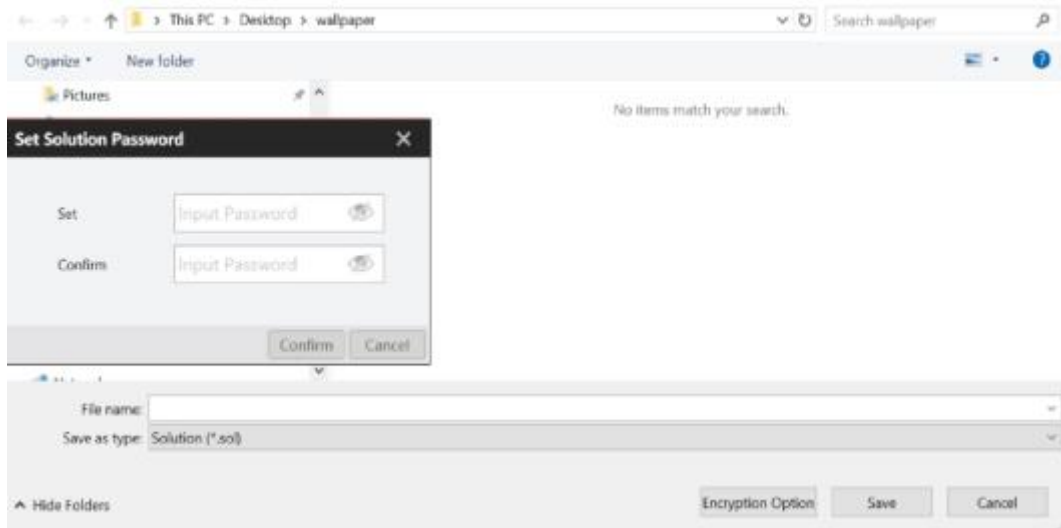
> This PC > Desktop > wallpaper

Search wallpaper

Organize ▾ New folder

Pictures

No items match your search.

Set Solution Password

Set Input Password

Confirm Input Password

Confirm Cancel

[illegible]

File name:

Save as type: Solution (*.sol)

^ Hide Folders

Encryption Option Save Cancel